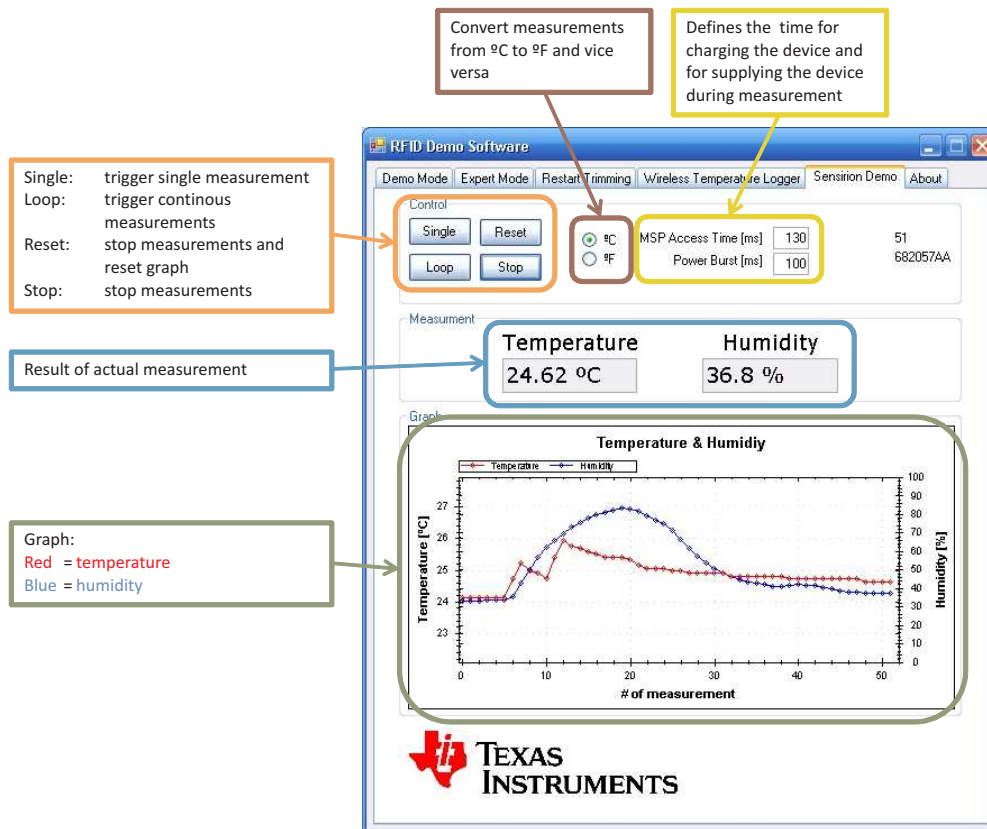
Convert measurements from ºC to ºF and vice versa

Defines the time for charging the device and for supplying the device during measurement

Single: trigger single measurement
Loop: trigger continous measurements
Reset: stop measurements and reset graph
Stop: stop measurements

Result of actual measurement

Graph:
Red = temperature
Blue = humidity

RFID Demo Software

Demo Mode | Expert Mode | Restart Trimming | Wireless Temperature Logger | Sensirion Demo | About

Control
Single
Reset
Loop
Stop

ºC
ºF

MSP Access Time [ms] 130
Power Burst [ms] 100

51
682057AA

Measurment
Temperature
24.62 ºC
Humidity
36.8 %

Graph
Temperature & Humidiy
Temperature
Humidity
Temperature [°C]
Humidity [%]
# of measurement
27
26
25
24
23
100
90
80
70
60
50
40
30
20
10
0
0
10
20
30
40
50

TEXAS INSTRUMENTS